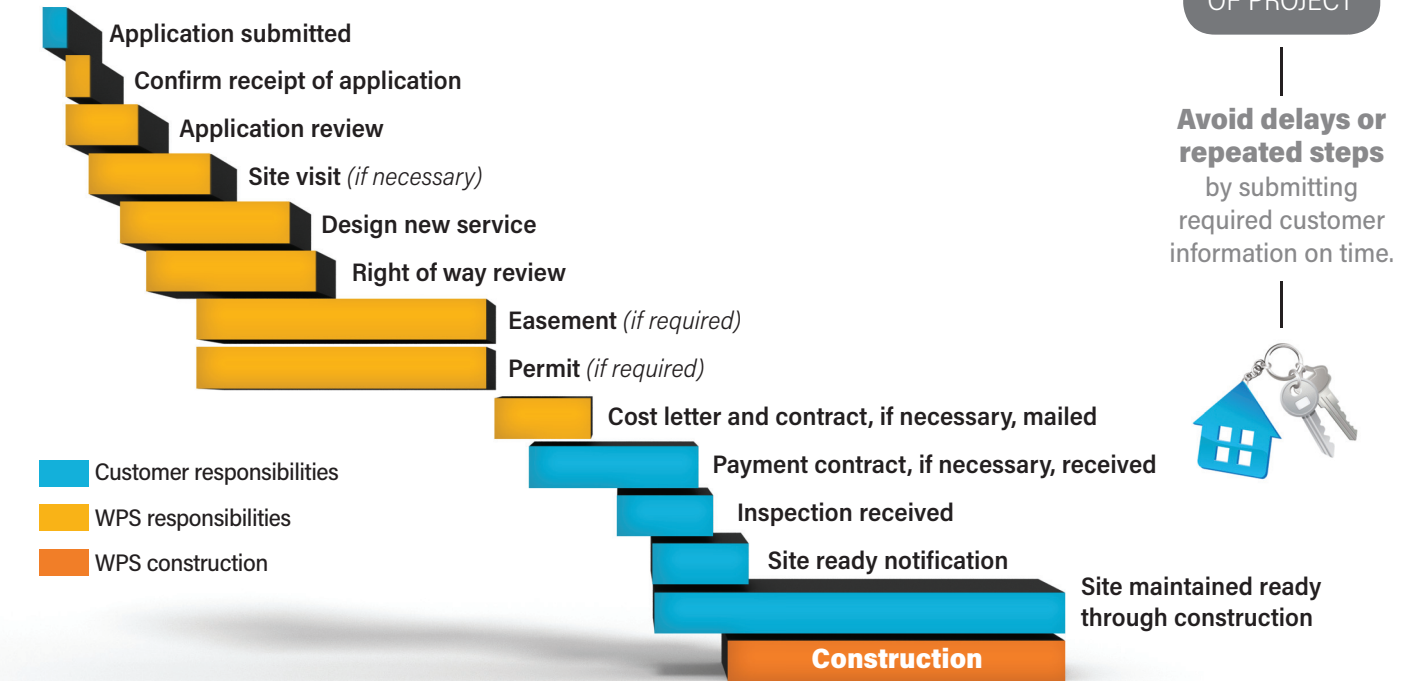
OF PROJECT

Avoid delays or repeated steps by submitting required customer information on time.

Application submitted

Confirm receipt of application

Application review

Site visit *(if necessary)*

Design new service

Right of way review

Easement *(if required)*

Permit *(if required)*

Cost letter and contract, if necessary, mailed

Payment contract, if necessary, received

Inspection received

Site ready notification

Site maintained ready through construction

Construction

Customer responsibilities

WPS responsibilities

WPS construction